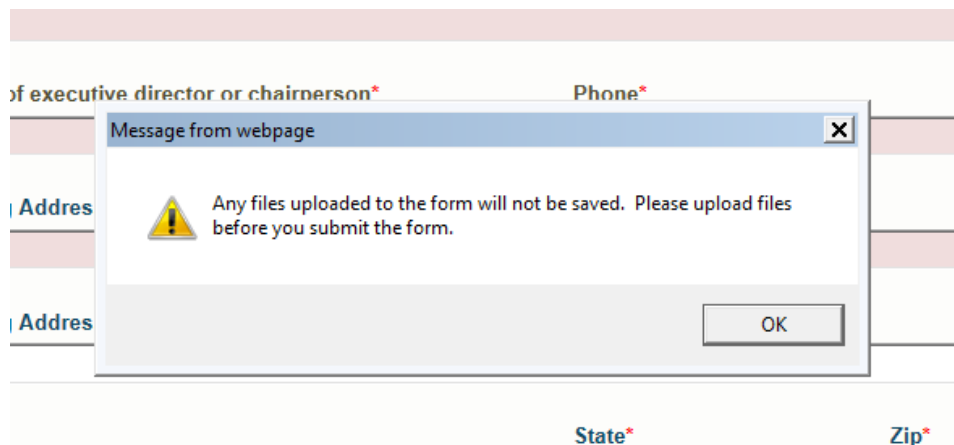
of executive director or chairperson*

Phone*

Message from webpage

Any files uploaded to the form will not be saved. Please upload files before you submit the form.

OK

Addres

Addres

State*

Zip*